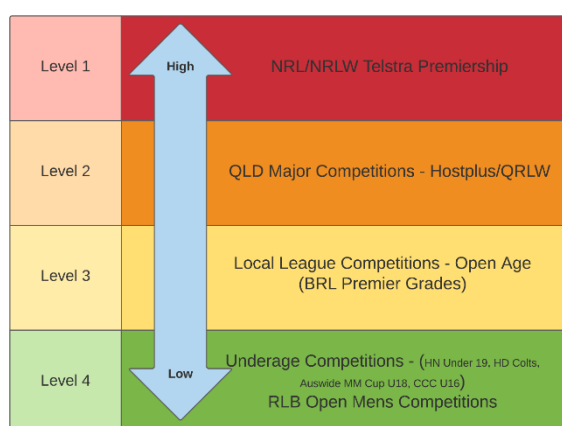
| | |
|---|---|
| Level 1 | NRL/NRLW Telstra Premiership |
| Level 2 | QLD Major Competitions - Hostplus/QRLW |
| Level 3 | Local League Competitions - Open Age (BRL Premier Grades) |
| Level 4 | Underage Competitions - (HN Under 19, HD Colts, Auswide MM Cup U18, CCC U16) RLB Open Mens Competitions |

High

Low